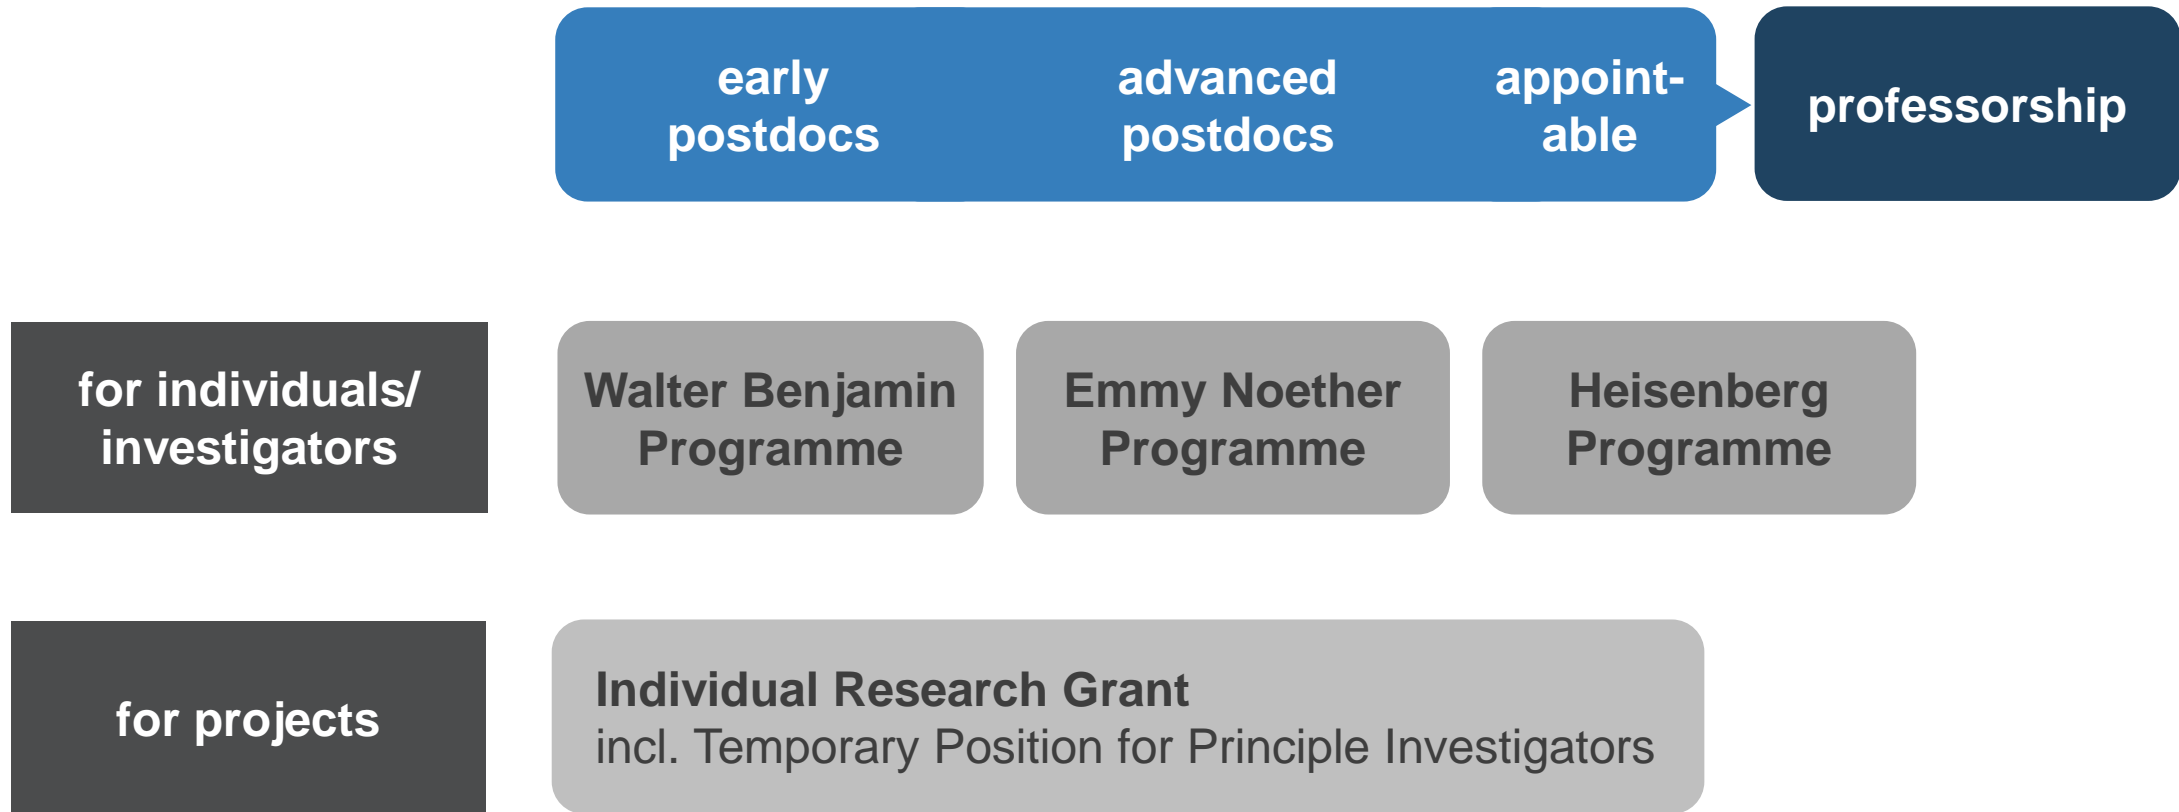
early postdocs

advanced postdocs

appoint-able

professorship

for individuals/ investigators

Walter Benjamin Programme

Emmy Noether Programme

Heisenberg Programme

for projects

Individual Research Grant
incl. Temporary Position for Principle Investigators